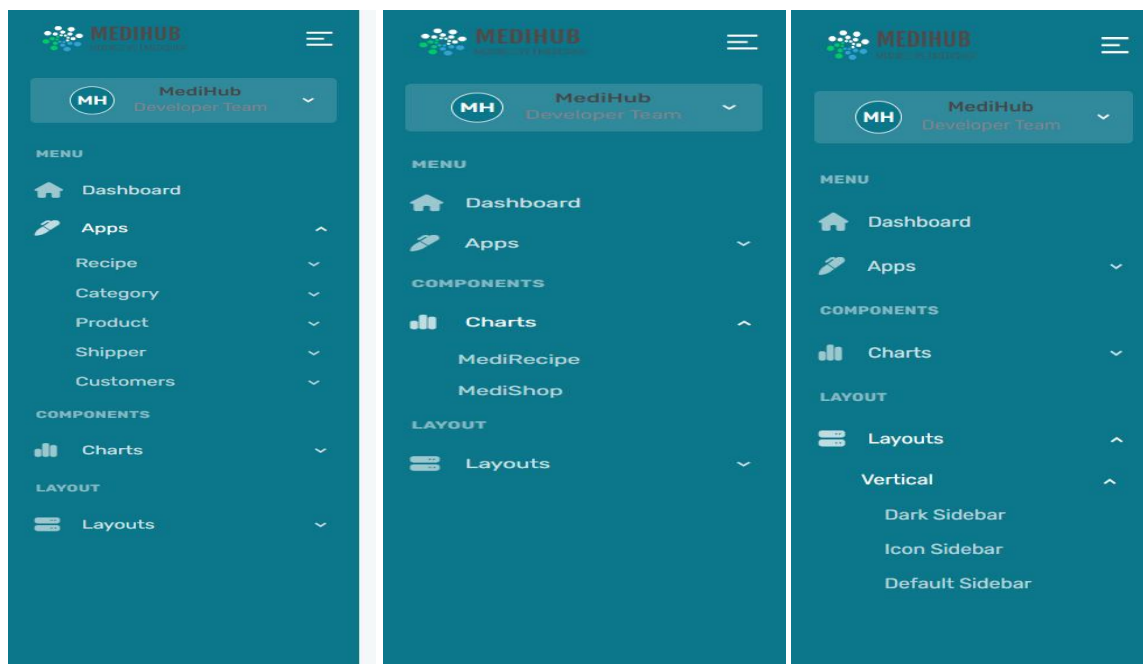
MEDIHUB
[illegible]

MH MediHub Developer Team

MENU
Dashboard
Apps
Recipe
Category
Product
Shipper
Customers
COMPONENTS
Charts
LAYOUT
Layouts

MEDIHUB
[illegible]

MH MediHub Developer Team

MENU
Dashboard
Apps
COMPONENTS
Charts
MediRecipe
MediShop
LAYOUT
Layouts

MEDIHUB
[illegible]

MH MediHub Developer Team

MENU
Dashboard
Apps
COMPONENTS
Charts
LAYOUT
Layouts
Vertical
Dark Sidebar
Icon Sidebar
Default Sidebar